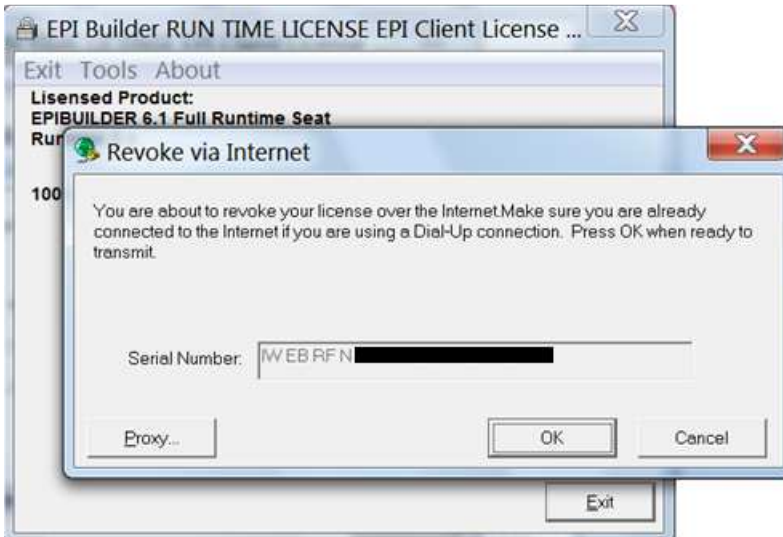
EPI Builder RUN TIME LICENSE EPI Client License ...

Exit Tools About

Lisensed Product:
EPIBUILDER 6.1 Full Runtime Seat
Ru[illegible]

100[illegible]

Revoke via Internet

You are about to revoke your license over the Internet.Make sure you are already connected to the Internet if you are using a Dial-Up connection. Press OK when ready to transmit.

Serial Number: IW EB RF N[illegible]

Proxy...

OK

Cancel

Exit